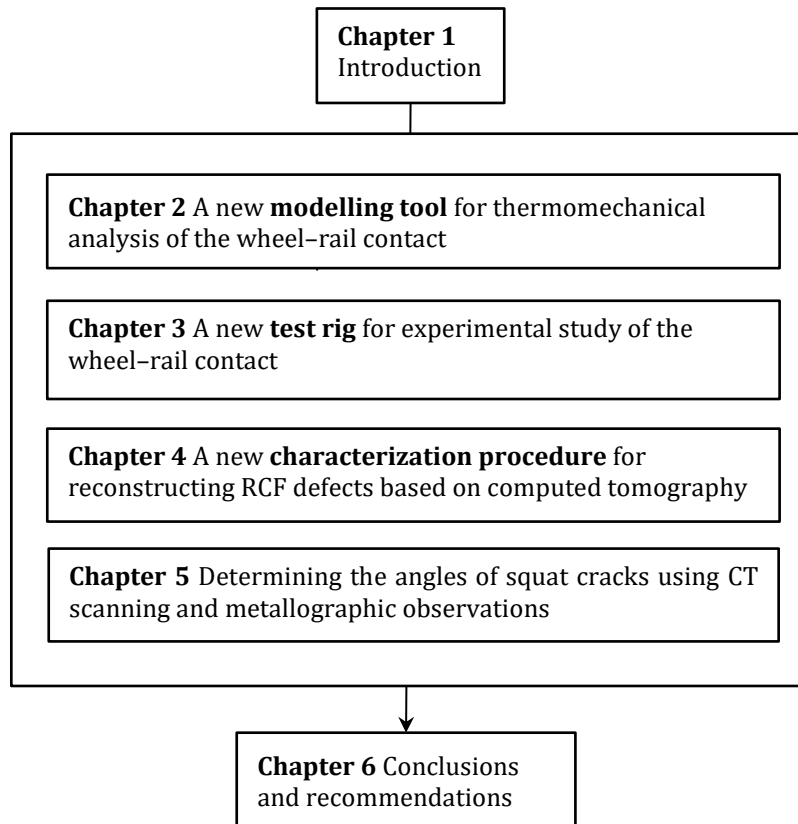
**Chapter 1**
Introduction

**Chapter 2** A new **modelling tool** for thermomechanical analysis of the wheel–rail contact

**Chapter 3** A new **test rig** for experimental study of the wheel–rail contact

**Chapter 4** A new **characterization procedure** for reconstructing RCF defects based on computed tomography

**Chapter 5** Determining the angles of squat cracks using CT scanning and metallographic observations

**Chapter 6** Conclusions and recommendations